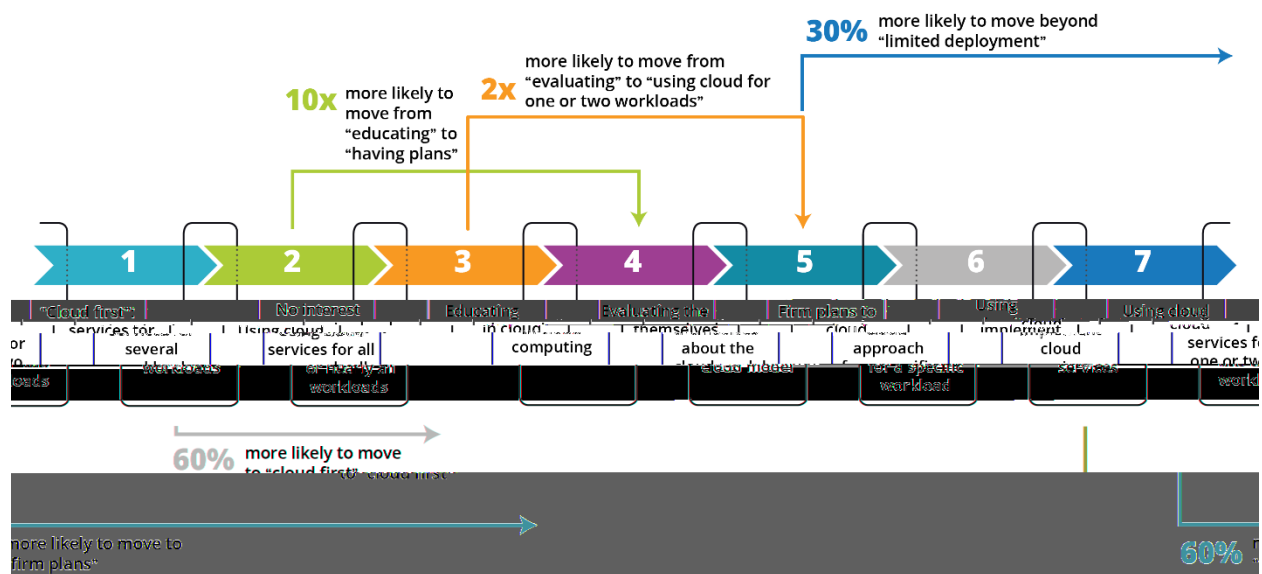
30% more likely to move beyond "limited deployment"

2x more likely to move from "evaluating" to "using cloud for one or two workloads"

10x more likely to move from "educating" to "having plans"

1

2

3

4

5

6

7

"Cloud first"

No interest

Educating

Evaluating the

Firm plans to

Using

Using cloud

services for several workloads

Using cloud services for all or nearly all workloads

in cloud computing

themselves about the cloud model

cloud approach for a specific workload

implement cloud services

services for one or two workloads

60% more likely to move to "cloud first"

more likely to move to firm plans"

60%